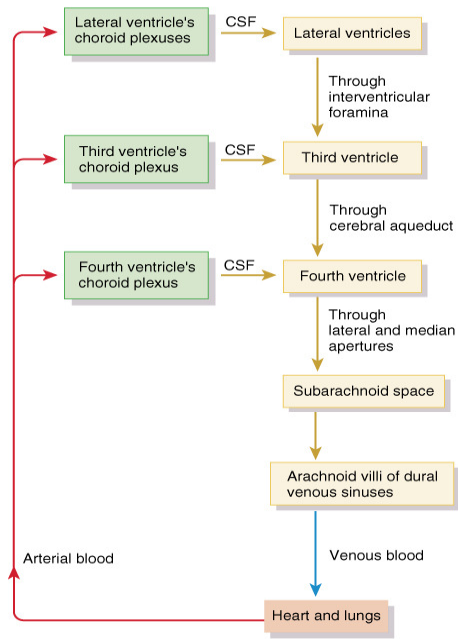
Lateral ventricle's choroid plexuses

CSF

Lateral ventricles

Through interventricular foramina

Third ventricle's choroid plexus

CSF

Third ventricle

Through cerebral aqueduct

Fourth ventricle's choroid plexus

CSF

Fourth ventricle

Through lateral and median apertures

Subarachnoid space

Arachnoid villi of dural venous sinuses

Venous blood

Arterial blood

Heart and lungs